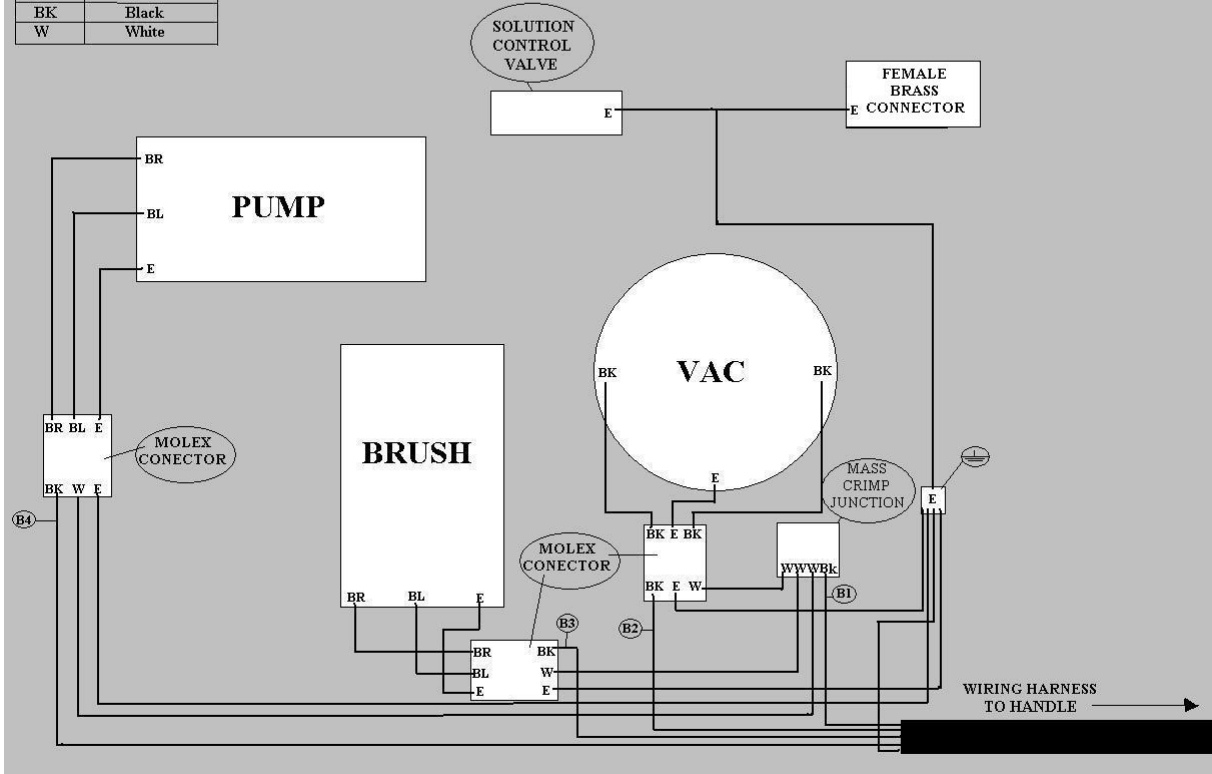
| BK | Black |
|---|---|
| W | White |

SOLUTION CONTROL VALVE

E

E

FEMALE BRASS CONNECTOR

BR

BL

E

PUMP

BR BL E

MOLEX CONECTOR

BK W E

B4

BRUSH

BR

BL

E

VAC

BK

BK

E

MASS CRIMP JUNCTION

BK E BK

BK E W

WWWBk

B1

B2

MOLEX CONECTOR

B3

BR

BL

E

BK

W

E

E

WIRING HARNESS TO HANDLE